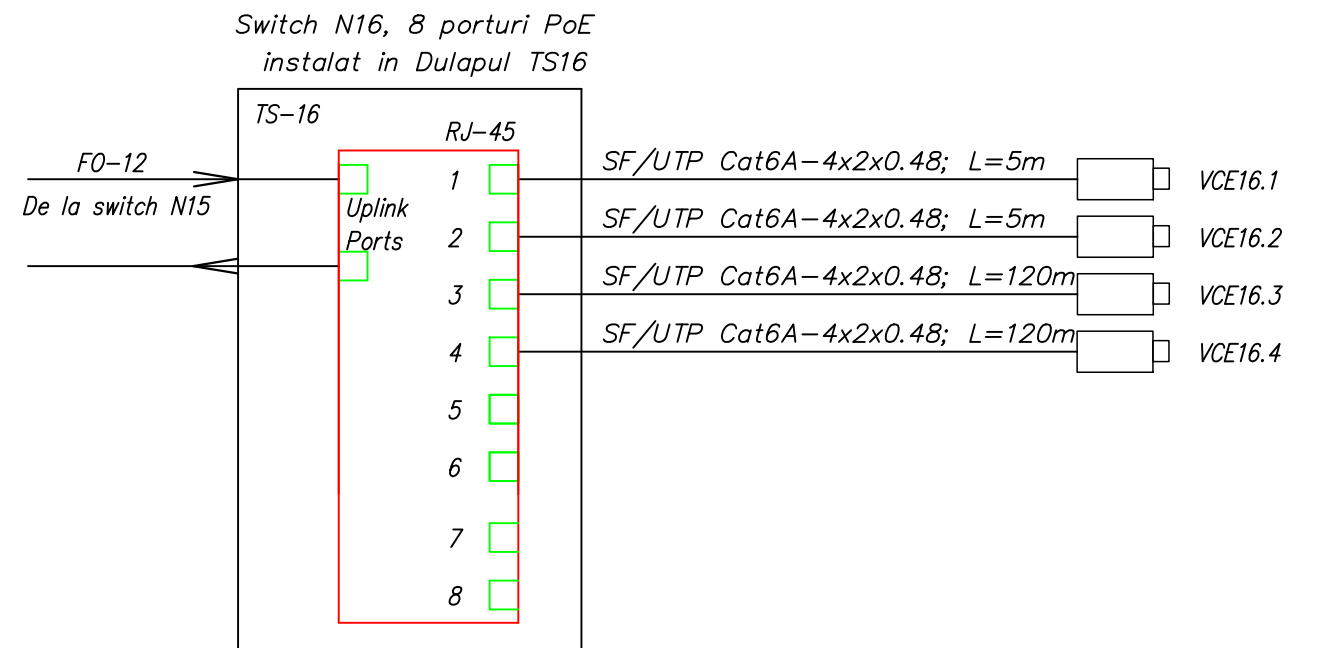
Switch N16, 8 porturi PoE
instalat in Dulapul TS16

TS-16

RJ-45

FO-12
De la switch N15

Uplink
Ports

1
2
3
4
5
6
7
8

SF/UTP Cat6A-4x2x0.48; L=5m
SF/UTP Cat6A-4x2x0.48; L=5m
SF/UTP Cat6A-4x2x0.48; L=120m
SF/UTP Cat6A-4x2x0.48; L=120m

VCE16.1
VCE16.2
VCE16.3
VCE16.4